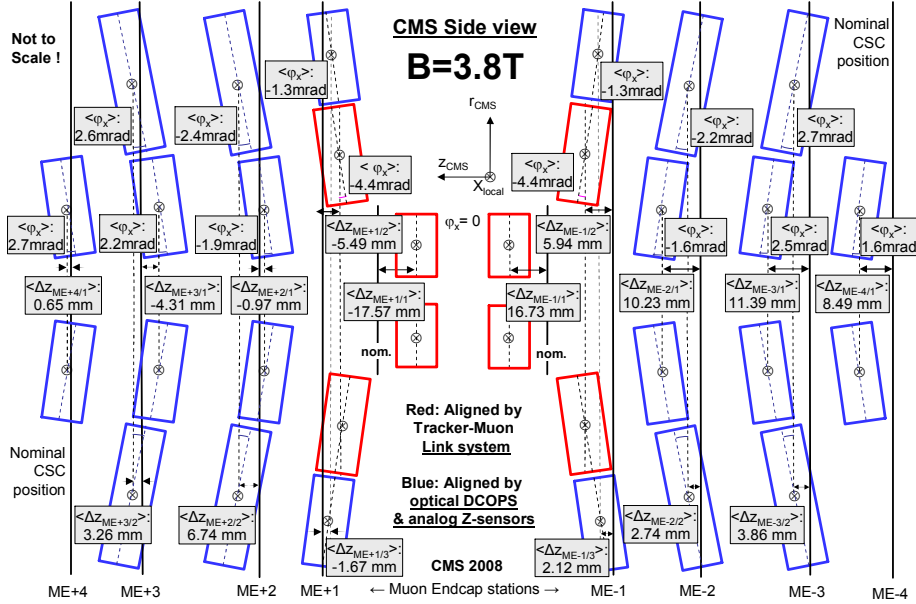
Not to Scale !

CMS Side view

B=3.8T

Nominal CSC position

$<\varphi_x>$: -1.3mrad

$<\varphi_x>$: -1.3mrad

$<\varphi_x>$: 2.6mrad

$<\varphi_x>$: -2.4mrad

$r_{CMS}$

$<\varphi_x>$: -2.2mrad

$<\varphi_x>$: 2.7mrad

$<\varphi_x>$: -4.4mrad

$z_{CMS}$

$X_{local}$

$<\varphi_x>$: -4.4mrad

$<\varphi_x>$: 2.7mrad

$<\varphi_x>$: 2.2mrad

$<\varphi_x>$: -1.9mrad

$<\Delta z_{ME+1/2}>$: -5.49 mm

$\varphi_x = 0$

$<\Delta z_{ME-1/2}>$: 5.94 mm

$<\varphi_x>$: -1.6mrad

$<\varphi_x>$: 2.5mrad

$<\varphi_x>$: 1.6mrad

$<\Delta z_{ME+4/1}>$: 0.65 mm

$<\Delta z_{ME+3/1}>$: -4.31 mm

$<\Delta z_{ME+2/1}>$: -0.97 mm

$<\Delta z_{ME+1/1}>$: -17.57 mm

$<\Delta z_{ME-1/1}>$: 16.73 mm

$<\Delta z_{ME-2/1}>$: 10.23 mm

$<\Delta z_{ME-3/1}>$: 11.39 mm

$<\Delta z_{ME-4/1}>$: 8.49 mm

nom.

nom.

Red: Aligned by Tracker-Muon Link system

Nominal CSC position

Blue: Aligned by optical DCOPS & analog Z-sensors

$<\Delta z_{ME+3/2}>$: 3.26 mm

$<\Delta z_{ME+2/2}>$: 6.74 mm

$<\Delta z_{ME-2/2}>$: 2.74 mm

$<\Delta z_{ME-3/2}>$: 3.86 mm

$<\Delta z_{ME+1/3}>$: -1.67 mm

CMS 2008

$<\Delta z_{ME-1/3}>$: 2.12 mm

ME+4 ME+3 ME+2 ME+1 ← Muon Endcap stations → ME-1 ME-2 ME-3 ME-4